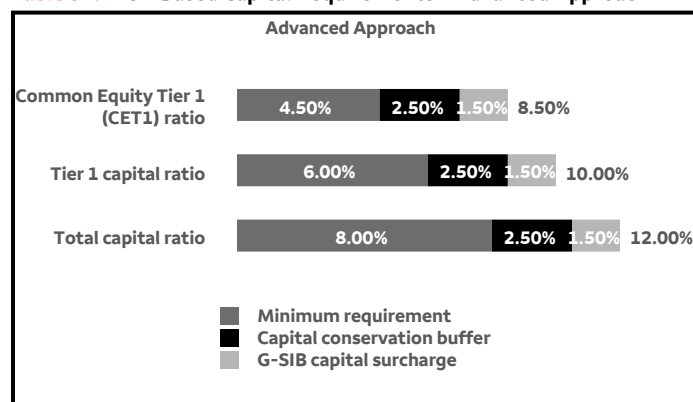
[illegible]

Advanced Approach

Common Equity Tier 1 (CET1) ratio 4.50% 2.50% 1.50% 8.50%

Tier 1 capital ratio 6.00% 2.50% 1.50% 10.00%

Total capital ratio 8.00% 2.50% 1.50% 12.00%

Minimum requirement
Capital conservation buffer
G-SIB capital surcharge